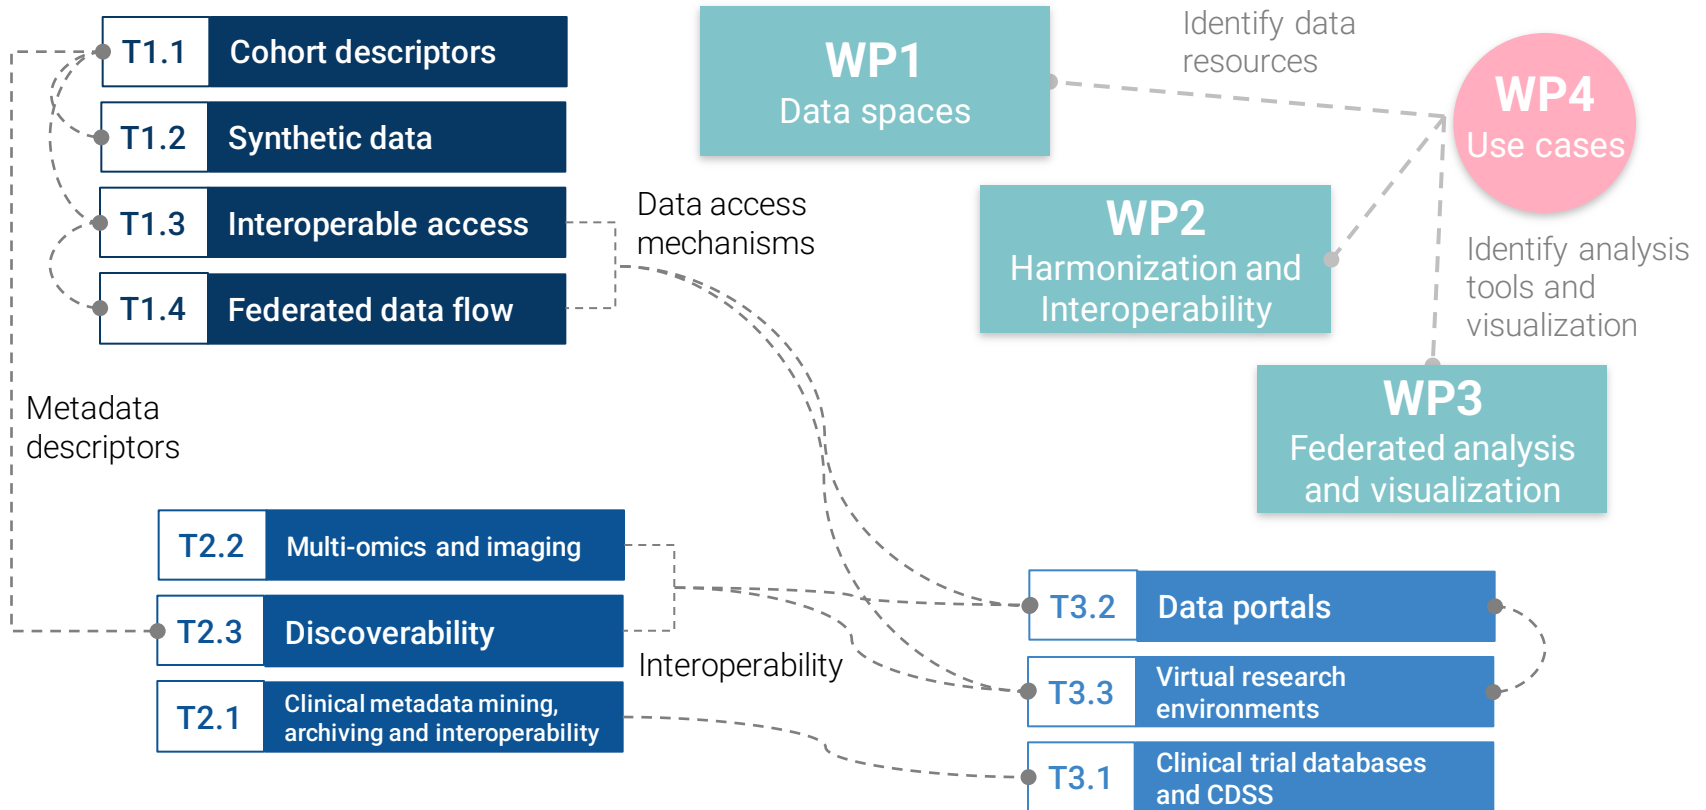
T1.1 Cohort descriptors

T1.2 Synthetic data

T1.3 Interoperable access

T1.4 Federated data flow

WP1
Data spaces

Identify data resources

WP4
Use cases

Data access mechanisms

WP2
Harmonization and Interoperability

Identify analysis tools and visualization

WP3
Federated analysis and visualization

Metadata descriptors

T2.2 Multi-omics and imaging

T2.3 Discoverability

T2.1 Clinical metadata mining, archiving and interoperability

Interoperability

T3.2 Data portals

T3.3 Virtual research environments

T3.1 Clinical trial databases and CDSS